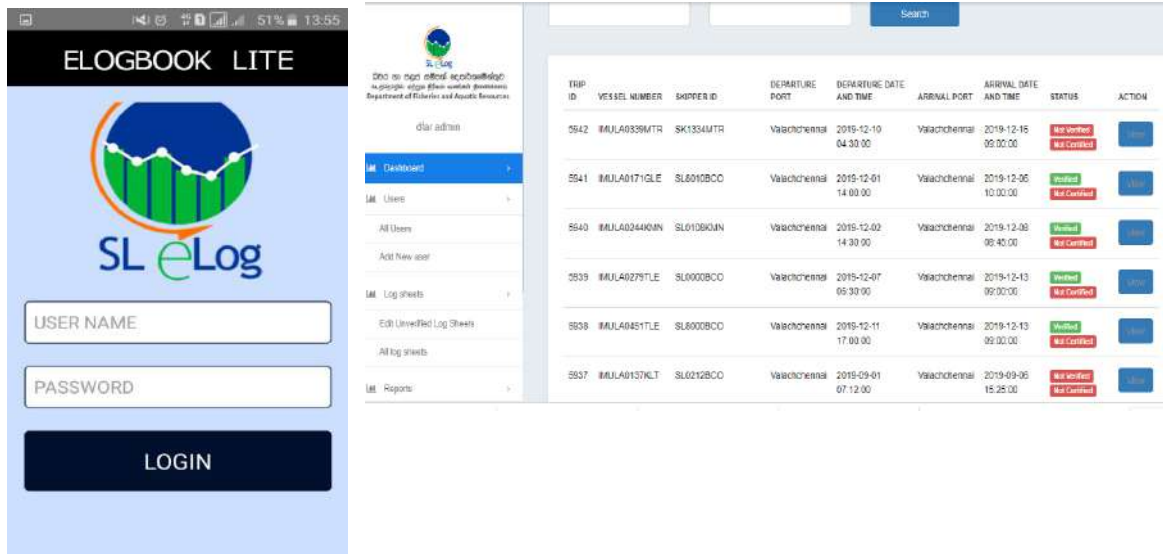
51% 13:55

ELOGBOOK LITE

SL eLog

USER NAME

PASSWORD

LOGIN

Search

SL eLog

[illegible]
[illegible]
Department of Fisheries and Aquatic Resources

dfar admin

Dashboard

Users

All Users

Add New user

Log sheets

Edit Unverified Log Sheets

All log sheets

Reports

| TRIP ID | VESSEL NUMBER | SKIPPER ID | DEPARTURE PORT | DEPARTURE DATE AND TIME | ARRIVAL PORT | ARRIVAL DATE AND TIME | STATUS | ACTION |
|---|---|---|---|---|---|---|---|---|
| 5942 | IMULA0339MTR | SK1334MTR | Valachchennai | 2019-12-10 04:30:00 | Valachchennai | 2019-12-15 09:00:00 | Not Verified Not Certified | View |
| 5941 | IMULA0171GLE | SL6010BCO | Valachchennai | 2019-12-01 14:00:00 | Valachchennai | 2019-12-05 10:00:00 | Verified Not Certified | View |
| 5940 | IMULA0244KMN | SL0108KMN | Valachchennai | 2019-12-02 14:30:00 | Valachchennai | 2019-12-08 08:45:00 | Verified Not Certified | View |
| 5939 | IMULA0279TLE | SL0000BCO | Valachchennai | 2019-12-07 05:30:00 | Valachchennai | 2019-12-13 09:00:00 | Verified Not Certified | View |
| 5938 | IMULA0451TLE | SL6000BCO | Valachchennai | 2019-12-11 17:00:00 | Valachchennai | 2019-12-13 09:00:00 | Verified Not Certified | View |
| 5937 | IMULA0137KLT | SL0212BCO | Valachchennai | 2019-09-01 07:12:00 | Valachchennai | 2019-09-06 15:25:00 | Not Verified Not Certified | View |